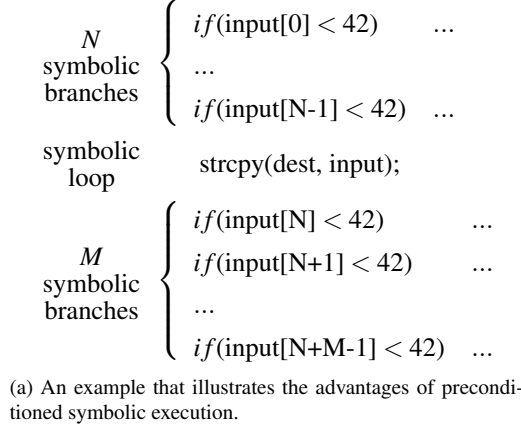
$N$ symbolic branches $\begin{cases} if(\text{input[0]} < 42) & \ldots \\ \ldots & \\ if(\text{input[N-1]} < 42) & \ldots \end{cases}$

symbolic loop strcpy(dest, input);

$M$ symbolic branches $\begin{cases} if(\text{input[N]} < 42) & \ldots \\ if(\text{input[N+1]} < 42) & \ldots \\ \ldots & \\ if(\text{input[N+M-1]} < 42) & \ldots \end{cases}$

(a) An example that illustrates the advantages of preconditioned symbolic execution.